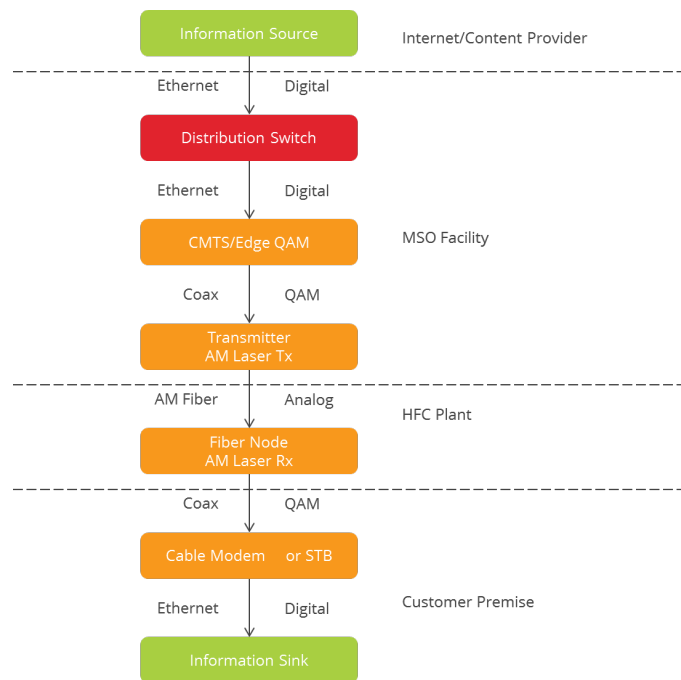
Information Source

Internet/Content Provider

Ethernet Digital

Distribution Switch

Ethernet Digital

CMTS/Edge QAM

MSO Facility

Coax QAM

Transmitter
AM Laser Tx

AM Fiber Analog

HFC Plant

Fiber Node
AM Laser Rx

Coax QAM

Cable Modem or STB

Ethernet Digital

Customer Premise

Information Sink